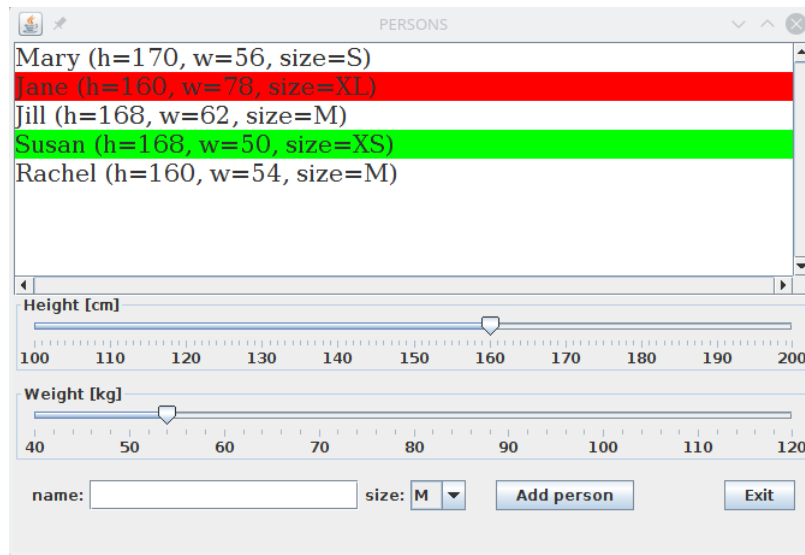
PERSONS

Mary (h=170, w=56, size=S)
Jane (h=160, w=78, size=XL)
Jill (h=168, w=62, size=M)
Susan (h=168, w=50, size=XS)
Rachel (h=160, w=54, size=M)

Height [cm]
100 110 120 130 140 150 160 170 180 190 200

Weight [kg]
40 50 60 70 80 90 100 110 120

name: size: M Add person Exit